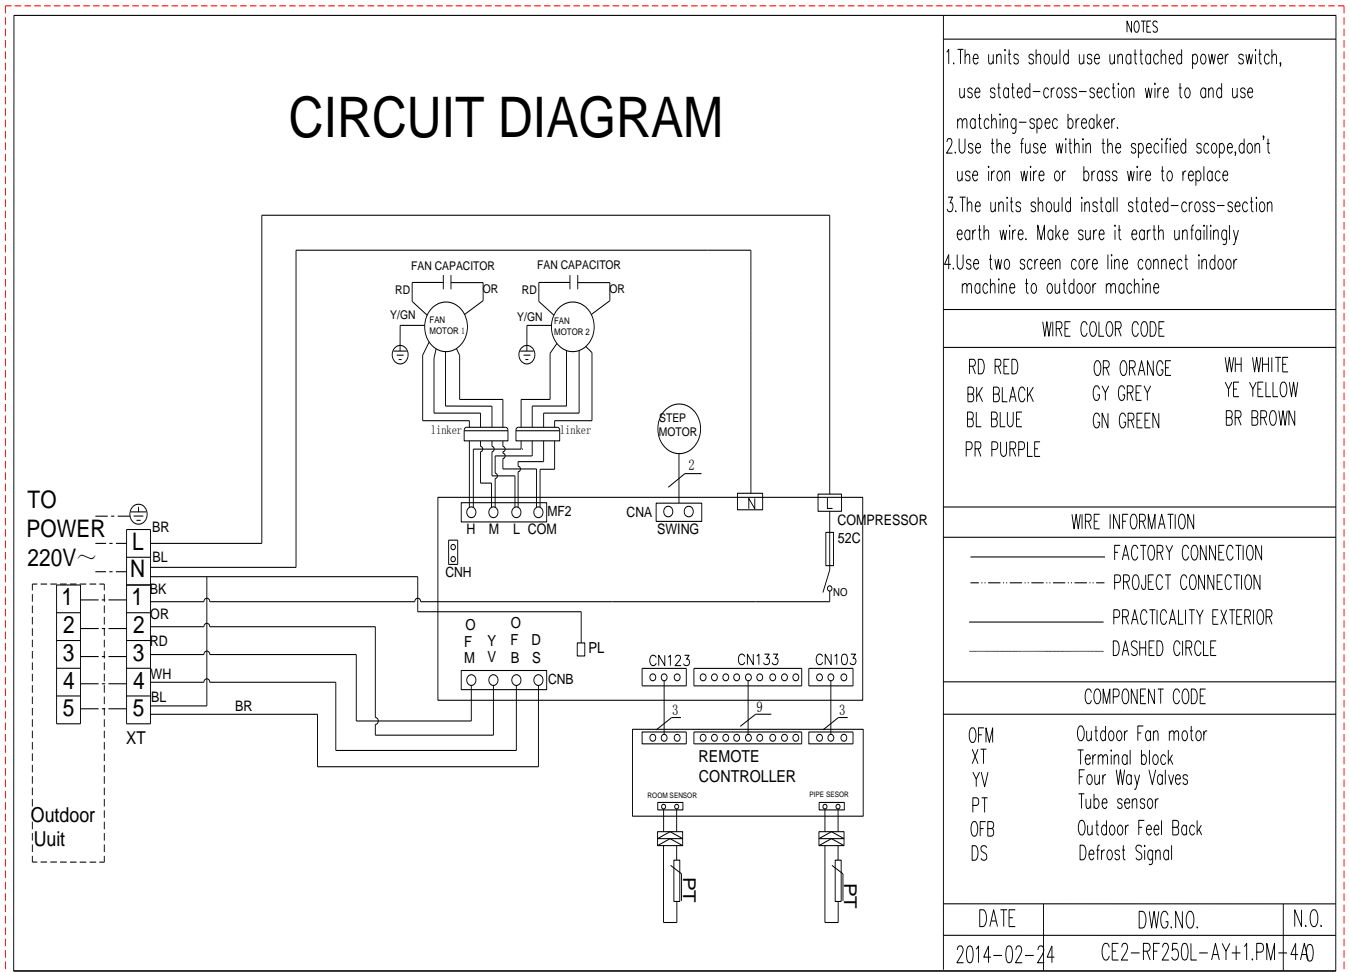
CIRCUIT DIAGRAM

FAN CAPACITOR
FAN CAPACITOR
RD
OR
RD
OR
Y/GN
FAN MOTOR 1
Y/GN
FAN MOTOR 2
linker
linker
STEP MOTOR
2
TO POWER 220V~
BR
L
BL
N
H M L COM
MF2
CNA
SWING
N
L
COMPRESSOR
52C
CNH
NO
1
2
3
4
5
1
2
3
4
5
BK
OR
RD
WH
BL
BR
XT
O F M
Y V
O F B
D S
CNB
PL
CN123
CN133
CN103
3
9
3
REMOTE CONTROLLER
ROOM SENSOR
PIPE SESOR
PT
PT
Outdoor Uuit

NOTES
1.The units should use unattached power switch, use stated-cross-section wire to and use matching-spec breaker.
2.Use the fuse within the specified scope,don't use iron wire or brass wire to replace
3.The units should install stated-cross-section earth wire. Make sure it earth unfailingly
4.Use two screen core line connect indoor machine to outdoor machine

WIRE COLOR CODE
RD RED
BK BLACK
BL BLUE
PR PURPLE
OR ORANGE
GY GREY
GN GREEN
WH WHITE
YE YELLOW
BR BROWN

WIRE INFORMATION
FACTORY CONNECTION
PROJECT CONNECTION
PRACTICALITY EXTERIOR
DASHED CIRCLE

COMPONENT CODE
| OFM | Outdoor Fan motor |
|---|---|
| XT | Terminal block |
| YV | Four Way Valves |
| PT | Tube sensor |
| OFB | Outdoor Feel Back |
| DS | Defrost Signal |

| DATE | DWG.NO. | N.O. |
|---|---|---|
| 2014-02-24 | CE2-RF250L-AY+1.PM- | 4A0 |